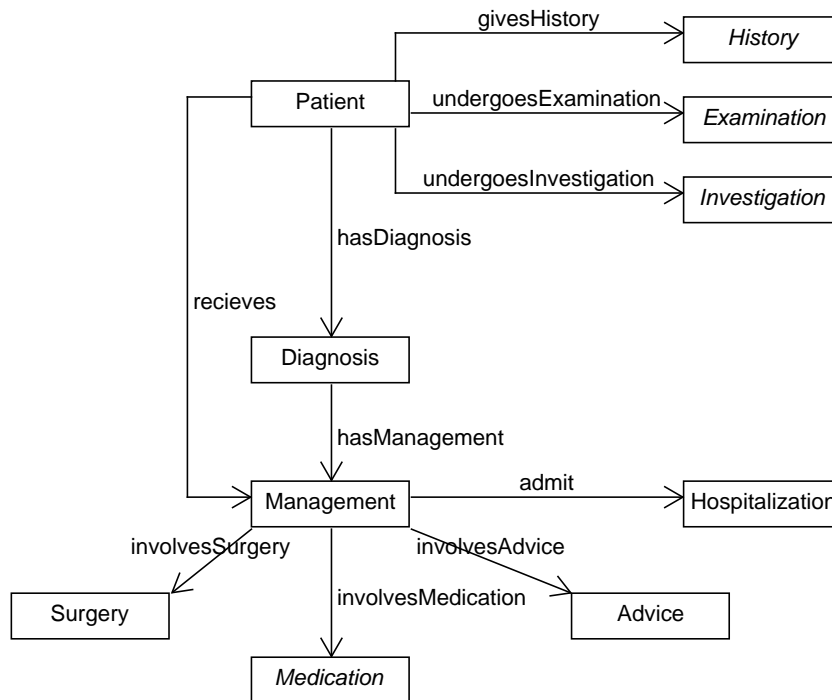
givesHistory
History
Patient
undergoesExamination
Examination
undergoesInvestigation
Investigation
hasDiagnosis
recieves
Diagnosis
hasManagement
Management
admit
Hospitalization
involvesSurgery
involvesAdvice
Surgery
involvesMedication
Advice
Medication